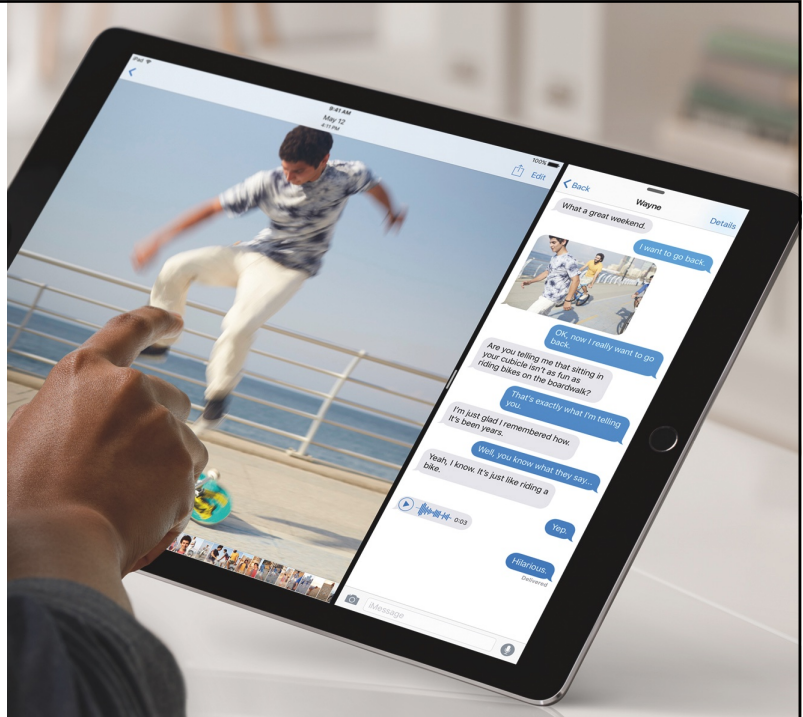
iPad
9:41 AM
May 12
100%
Edit
Back
Wayne
Details
What a great weekend.
I want to go back.
OK, now I really want to go back.
Are you telling me that sitting in your cubicle isn't as fun as riding bikes on the boardwalk?
That's exactly what I'm telling you.
I'm just glad I remembered how. It's been years.
Well, you know what they say...
Yeah, I know. It's just like riding a bike.
0:03
Yep.
Hilarious.
Delivered
iMessage